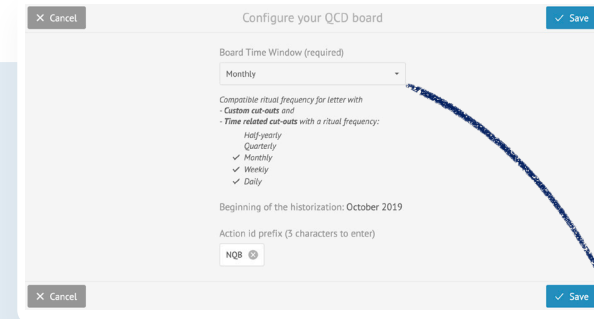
× Cancel

Configure your QCD board

✓ Save

Board Time Window (required)

Monthly

Compatible ritual frequency for letter with
- **Custom cut-outs** and
- **Time related cut-outs** with a ritual frequency:

Half-yearly
Quarterly
✓ Monthly
✓ Weekly
✓ Daily

Beginning of the historization: October 2019

Action id prefix (3 characters to enter)

NQB

× Cancel

✓ Save